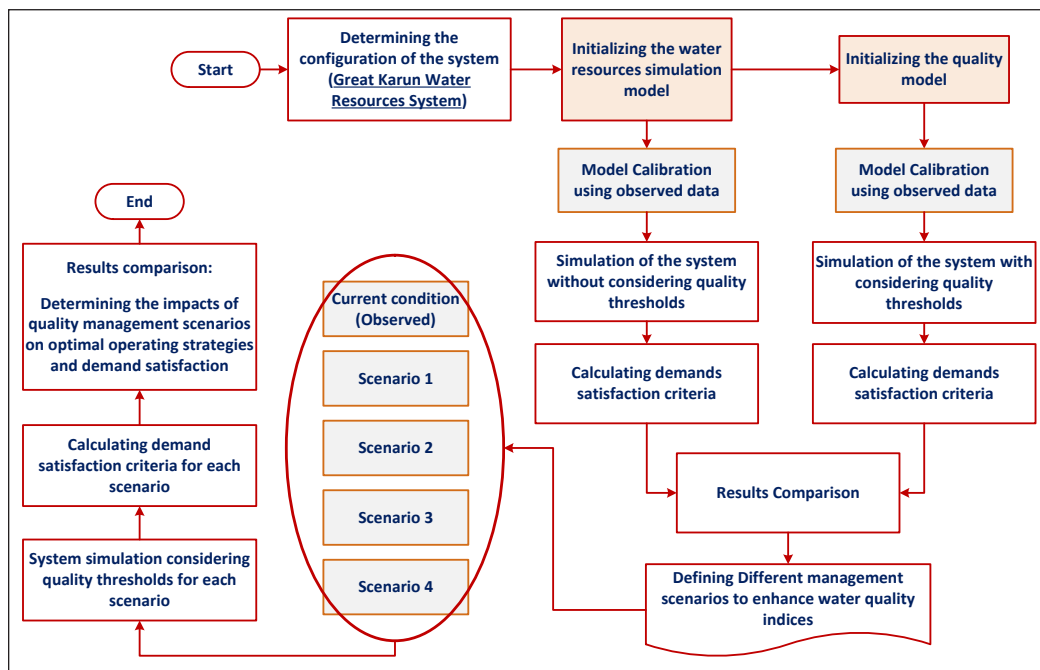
Start

Determining the configuration of the system (Great Karun Water Resources System)

Initializing the water resources simulation model

Initializing the quality model

Model Calibration using observed data

Model Calibration using observed data

Simulation of the system without considering quality thresholds

Simulation of the system with considering quality thresholds

Calculating demands satisfaction criteria

Calculating demands satisfaction criteria

Results Comparison

Defining Different management scenarios to enhance water quality indices

Current condition (Observed)

Scenario 1

Scenario 2

Scenario 3

Scenario 4

System simulation considering quality thresholds for each scenario

Calculating demand satisfaction criteria for each scenario

Results comparison:

Determining the impacts of quality management scenarios on optimal operating strategies and demand satisfaction

End